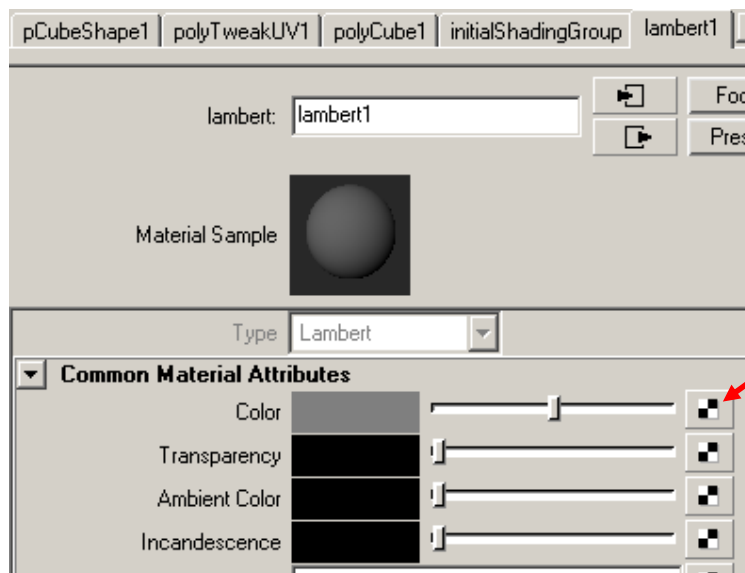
pCubeShape1 | polyTweakUV1 | polyCube1 | initialShadingGroup | lambert1

lambert: lambert1

Foc

Pres

Material Sample

Type Lambert

Common Material Attributes

Color

Transparency

Ambient Color

Incandescence